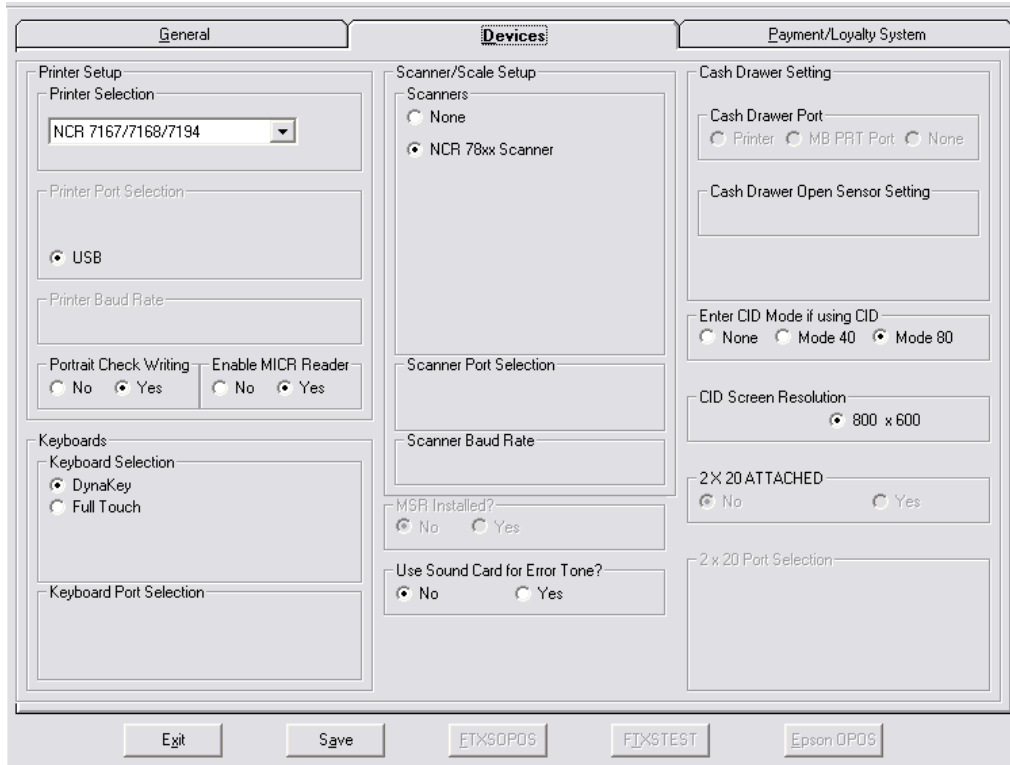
General
Devices
Payment/Loyalty System

Printer Setup
Printer Selection
NCR 7167/7168/7194
Printer Port Selection
USB
Printer Baud Rate
Portrait Check Writing
No
Yes
Enable MICR Reader
No
Yes

Keyboards
Keyboard Selection
DynaKey
Full Touch
Keyboard Port Selection

Scanner/Scale Setup
Scanners
None
NCR 78xx Scanner
Scanner Port Selection
Scanner Baud Rate
MSR Installed?
No
Yes
Use Sound Card for Error Tone?
No
Yes

Cash Drawer Setting
Cash Drawer Port
Printer
MB PRT Port
None
Cash Drawer Open Sensor Setting
Enter CID Mode if using CID
None
Mode 40
Mode 80
CID Screen Resolution
800 x 600
2 X 20 ATTACHED
No
Yes
2 x 20 Port Selection

Exit
Save
FTXSOPOS
FTXSTEST
Epson OPOS